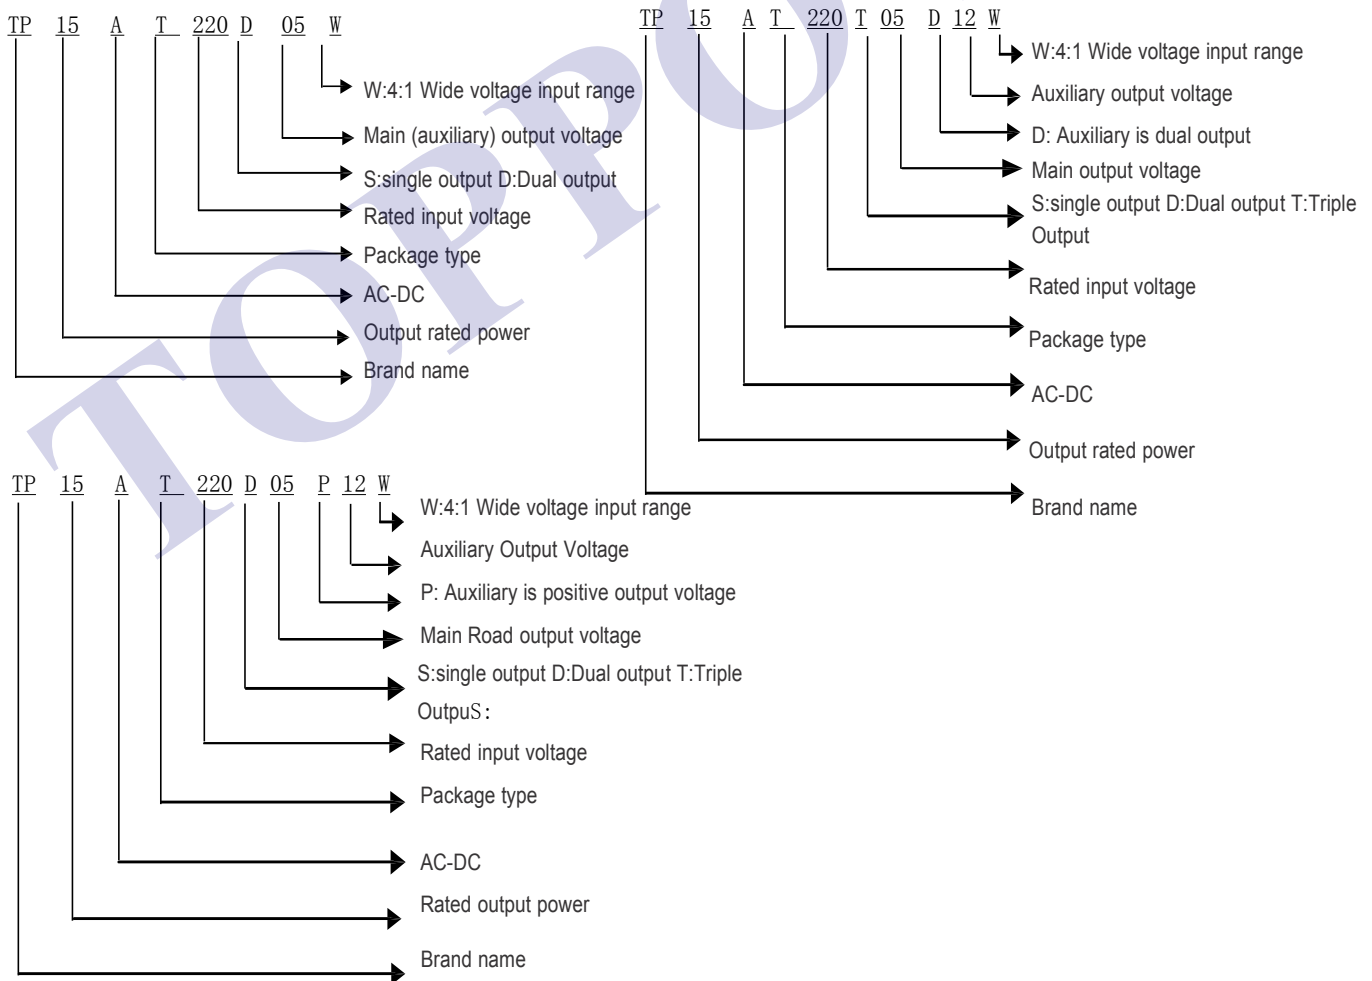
TP 15 A T 220 D 05 W

W:4:1 Wide voltage input range

Main (auxiliary) output voltage

S:single output D:Dual output

Rated input voltage

Package type

AC-DC

Output rated power

Brand name

TP 15 A T 220 T 05 D 12 W

W:4:1 Wide voltage input range

Auxiliary output voltage

D: Auxiliary is dual output

Main output voltage

S:single output D:Dual output T:Triple Output

Rated input voltage

Package type

AC-DC

Output rated power

Brand name

TP 15 A T 220 D 05 P 12 W

W:4:1 Wide voltage input range

Auxiliary Output Voltage

P: Auxiliary is positive output voltage

Main Road output voltage

S:single output D:Dual output T:Triple OutpuS:

Rated input voltage

Package type

AC-DC

Rated output power

Brand name

TOPPO